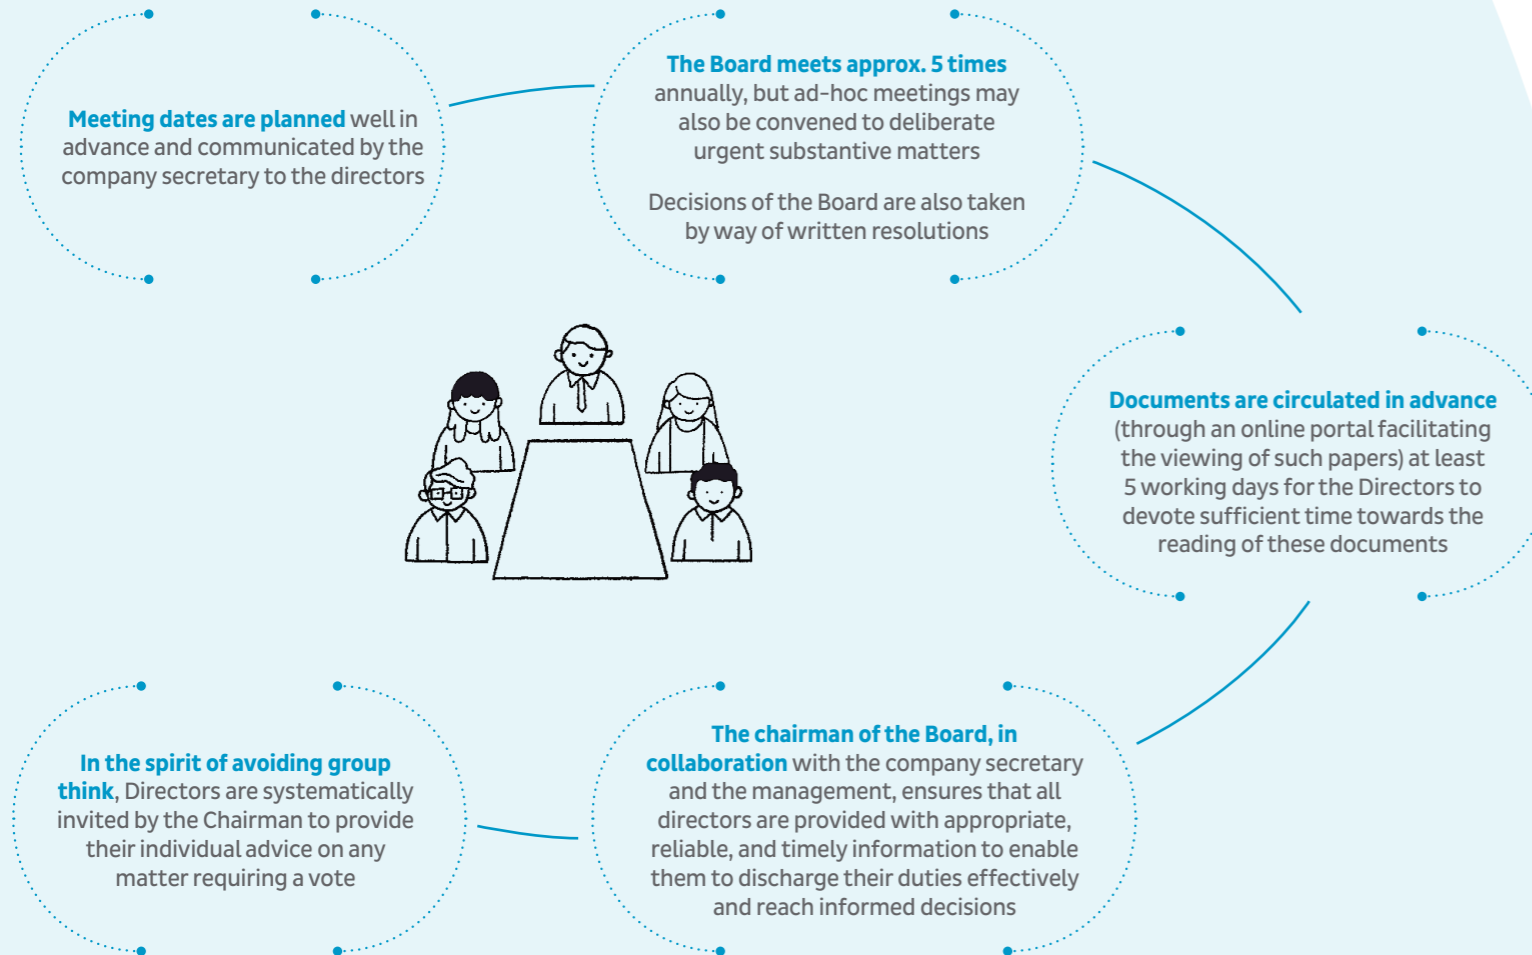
Meeting dates are planned well in advance and communicated by the company secretary to the directors

The Board meets approx. 5 times annually, but ad-hoc meetings may also be convened to deliberate urgent substantive matters

Decisions of the Board are also taken by way of written resolutions

Documents are circulated in advance (through an online portal facilitating the viewing of such papers) at least 5 working days for the Directors to devote sufficient time towards the reading of these documents

The chairman of the Board, in collaboration with the company secretary and the management, ensures that all directors are provided with appropriate, reliable, and timely information to enable them to discharge their duties effectively and reach informed decisions

In the spirit of avoiding group think, Directors are systematically invited by the Chairman to provide their individual advice on any matter requiring a vote